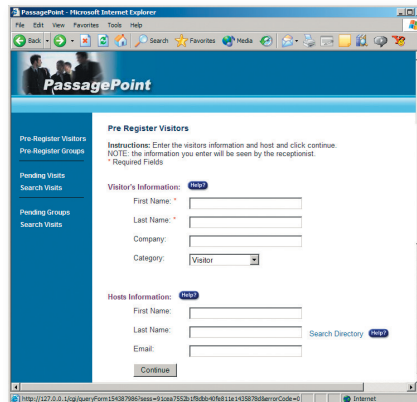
PassagePoint - Microsoft Internet Explorer

File Edit View Favorites Tools Help

Back Search Favorites Media

PassagePoint

Pre-Register Visitors
Pre-Register Groups

Pending Visits
Search Visits

Pending Groups
Search Visits

Pre Register Visitors

Instructions: Enter the visitors information and host and click continue.
NOTE: the information you enter will be seen by the receptionist.
* Required Fields

Visitor's Information: Help?

First Name: *

Last Name: *

Company:

Category: Visitor

Hosts Information: Help?

First Name:

Last Name: Search Directory Help?

Email:

Continue

http://127.0.0.1/cgi/queryForm154387986?sess=91cea7552b1f8dbb40fe811e1435878d&errorCode=0

Internet